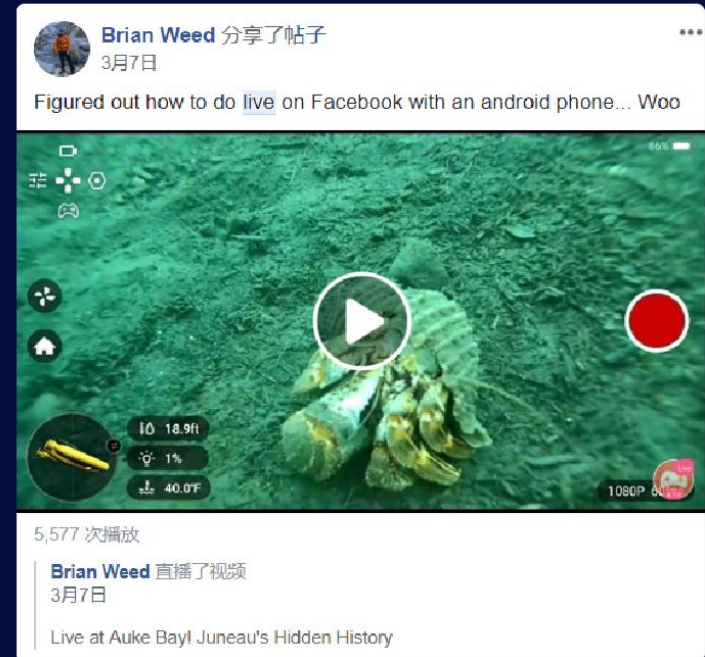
Brian Weed 分享了帖子
3月7日

Figured out how to do live on Facebook with an android phone... Woo

86%

18.9ft
1%
40.0°F

1080P 60

Live

5,577 次播放

Brian Weed 直播了视频
3月7日

Live at Auke Bay! Juneau's Hidden History